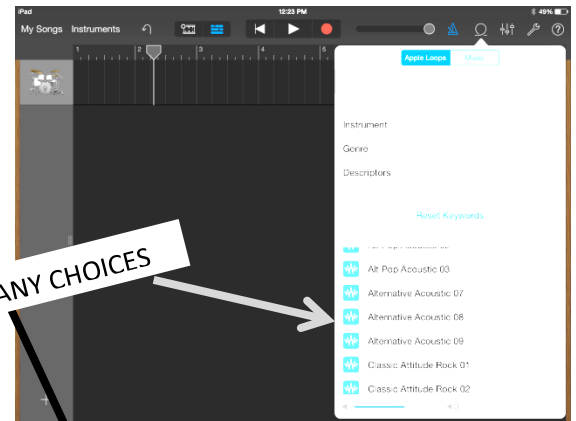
iPad
12:23 PM
49%
My Songs Instruments
1 2 3 4 5 6
Apple Loops Music
Instrument
Genre
Descriptors
Reset Keywords
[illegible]
Alt Pop Acoustic 03
Alternative Acoustic 07
Alternative Acoustic 08
Alternative Acoustic 09
Classic Attitude Rock 01
Classic Attitude Rock 02
ANY CHOICES